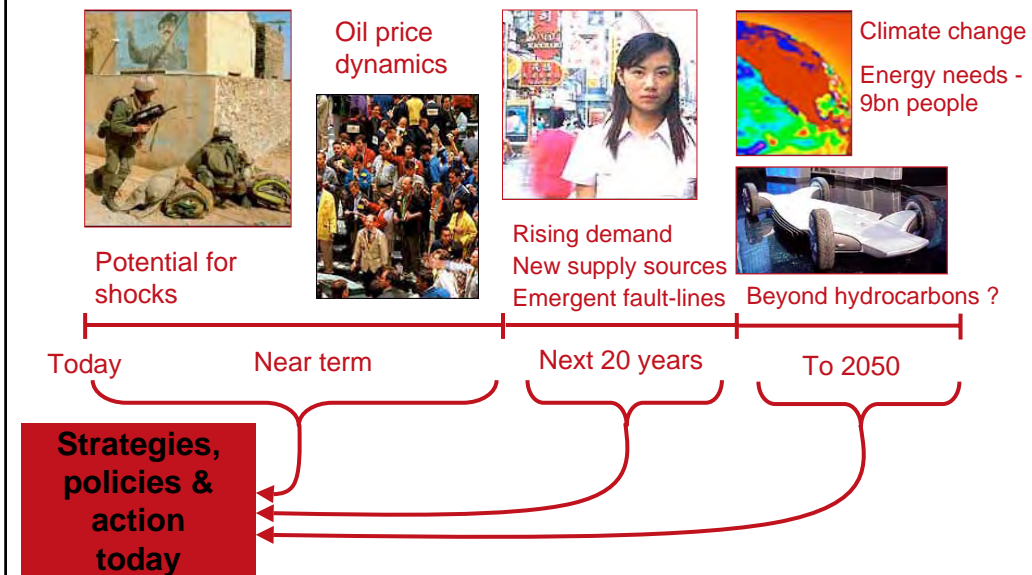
Oil price dynamics

Climate change

Energy needs - 9bn people

Potential for shocks

Rising demand
New supply sources
Emergent fault-lines

Beyond hydrocarbons ?

Today

Near term

Next 20 years

To 2050

Strategies, policies & action today